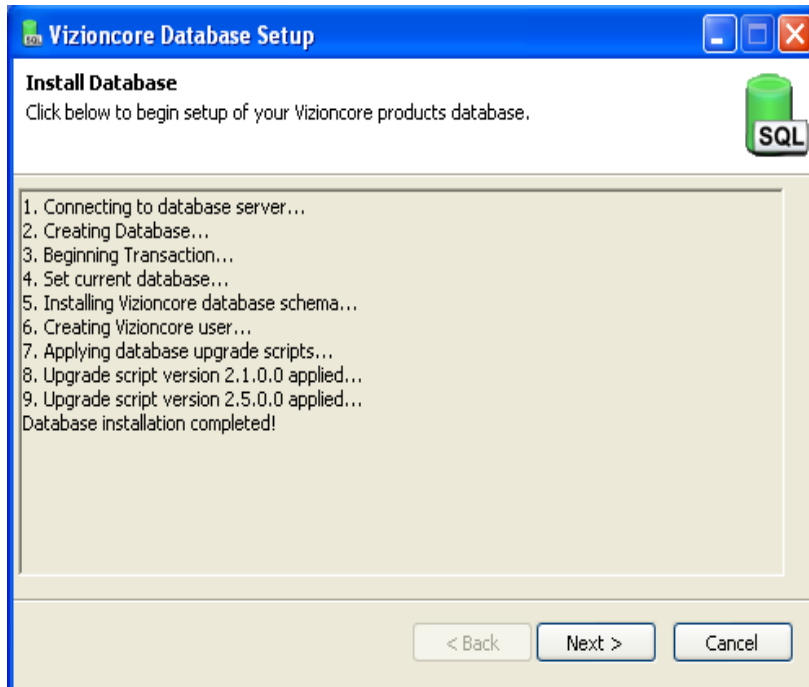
Vizioncore Database Setup

Install Database
Click below to begin setup of your Vizioncore products database.

SQL

1. Connecting to database server...
2. Creating Database...
3. Beginning Transaction...
4. Set current database...
5. Installing Vizioncore database schema...
6. Creating Vizioncore user...
7. Applying database upgrade scripts...
8. Upgrade script version 2.1.0.0 applied...
9. Upgrade script version 2.5.0.0 applied...
Database installation completed!

< Back
Next >
Cancel